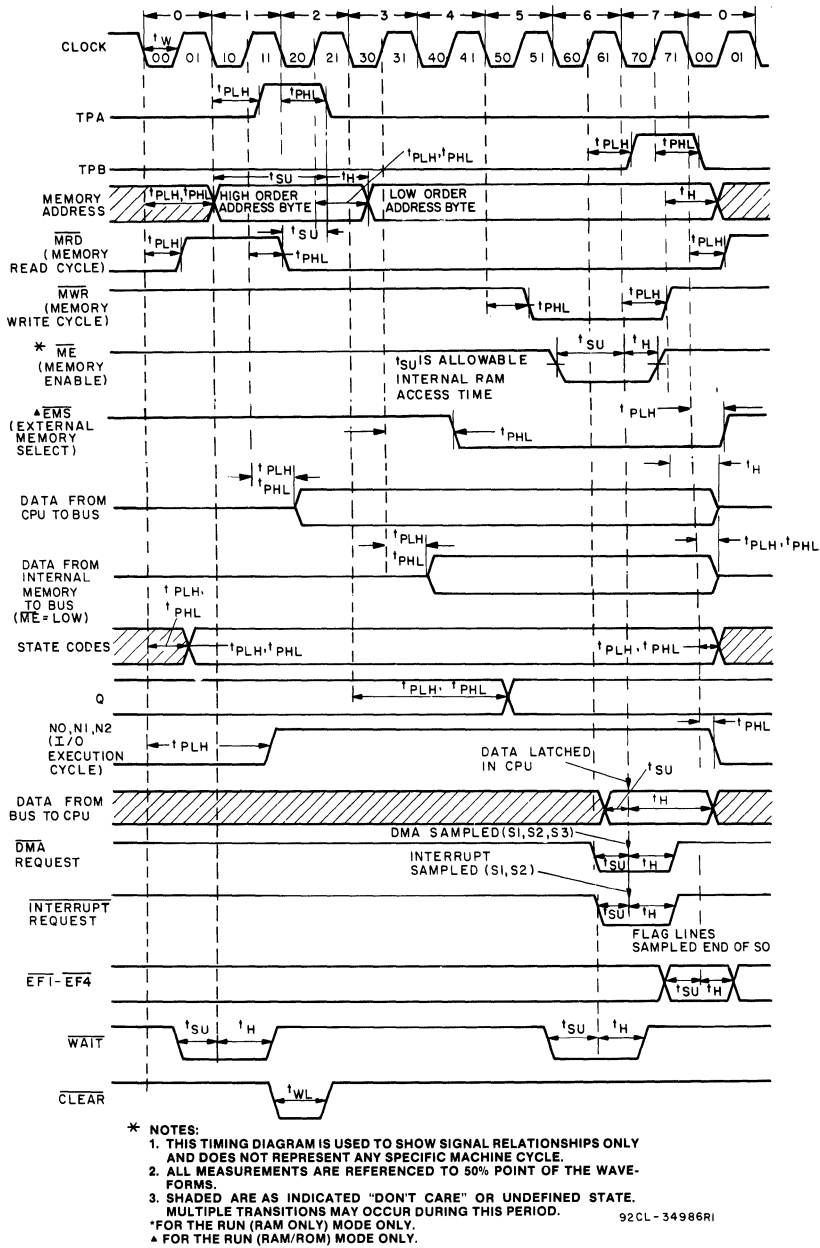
0 1 2 3 4 5 6 7 0

CLOCK $t_W$ 00 01 10 11 20 21 30 31 40 41 50 51 60 61 70 71 00 01

$t_{PLH}$ $t_{PHL}$

TPA

TPB $t_{PLH}$ $t_{PHL}$

$t_{SU}$ $t_H$ $t_{PLH}, t_{PHL}$

MEMORY ADDRESS $t_{PLH}, t_{PHL}$ HIGH ORDER ADDRESS BYTE LOW ORDER ADDRESS BYTE $t_H$

$\overline{MRD}$ (MEMORY READ CYCLE) $t_{PLH}$ $t_{SU}$ $t_{PHL}$ $t_{PLH}$

$\overline{MWR}$ (MEMORY WRITE CYCLE) $t_{PHL}$ $t_{PLH}$

* $\overline{ME}$ (MEMORY ENABLE) $t_{SU}$ IS ALLOWABLE INTERNAL RAM ACCESS TIME $t_{SU}$ $t_H$

▴$\overline{EMS}$ (EXTERNAL MEMORY SELECT) $t_{PHL}$ $t_{PLH}$

$t_{PLH}$ $t_{PHL}$ $t_H$

DATA FROM CPU TO BUS

$t_{PLH}$ $t_{PHL}$ $t_{PLH}, t_{PHL}$

DATA FROM INTERNAL MEMORY TO BUS ($\overline{ME}$= LOW)

$t_{PLH}$, $t_{PHL}$

STATE CODES $t_{PLH}, t_{PHL}$ $t_{PLH}, t_{PHL}$

Q $t_{PLH}, t_{PHL}$

NO, N1, N2 (I/O EXECUTION CYCLE) $t_{PLH}$ $t_{PHL}$

DATA LATCHED IN CPU $t_{SU}$

DATA FROM BUS TO CPU $t_H$

DMA SAMPLED (S1, S2, S3)

$\overline{DMA}$ REQUEST $t_{SU}$ $t_H$

INTERRUPT SAMPLED (S1, S2)

$\overline{INTERRUPT}$ REQUEST $t_{SU}$ $t_H$

FLAG LINES SAMPLED END OF S0

$\overline{EF1}$-$\overline{EF4}$ $t_{SU}$ $t_H$

$\overline{WAIT}$ $t_{SU}$ $t_H$ $t_{SU}$ $t_H$

$\overline{CLEAR}$ $t_{WL}$

* NOTES:
1. THIS TIMING DIAGRAM IS USED TO SHOW SIGNAL RELATIONSHIPS ONLY AND DOES NOT REPRESENT ANY SPECIFIC MACHINE CYCLE.
2. ALL MEASUREMENTS ARE REFERENCED TO 50% POINT OF THE WAVEFORMS.
3. SHADED ARE AS INDICATED "DON'T CARE" OR UNDEFINED STATE. MULTIPLE TRANSITIONS MAY OCCUR DURING THIS PERIOD.
*FOR THE RUN (RAM ONLY) MODE ONLY.
▴ FOR THE RUN (RAM/ROM) MODE ONLY.

92CL-34986R1